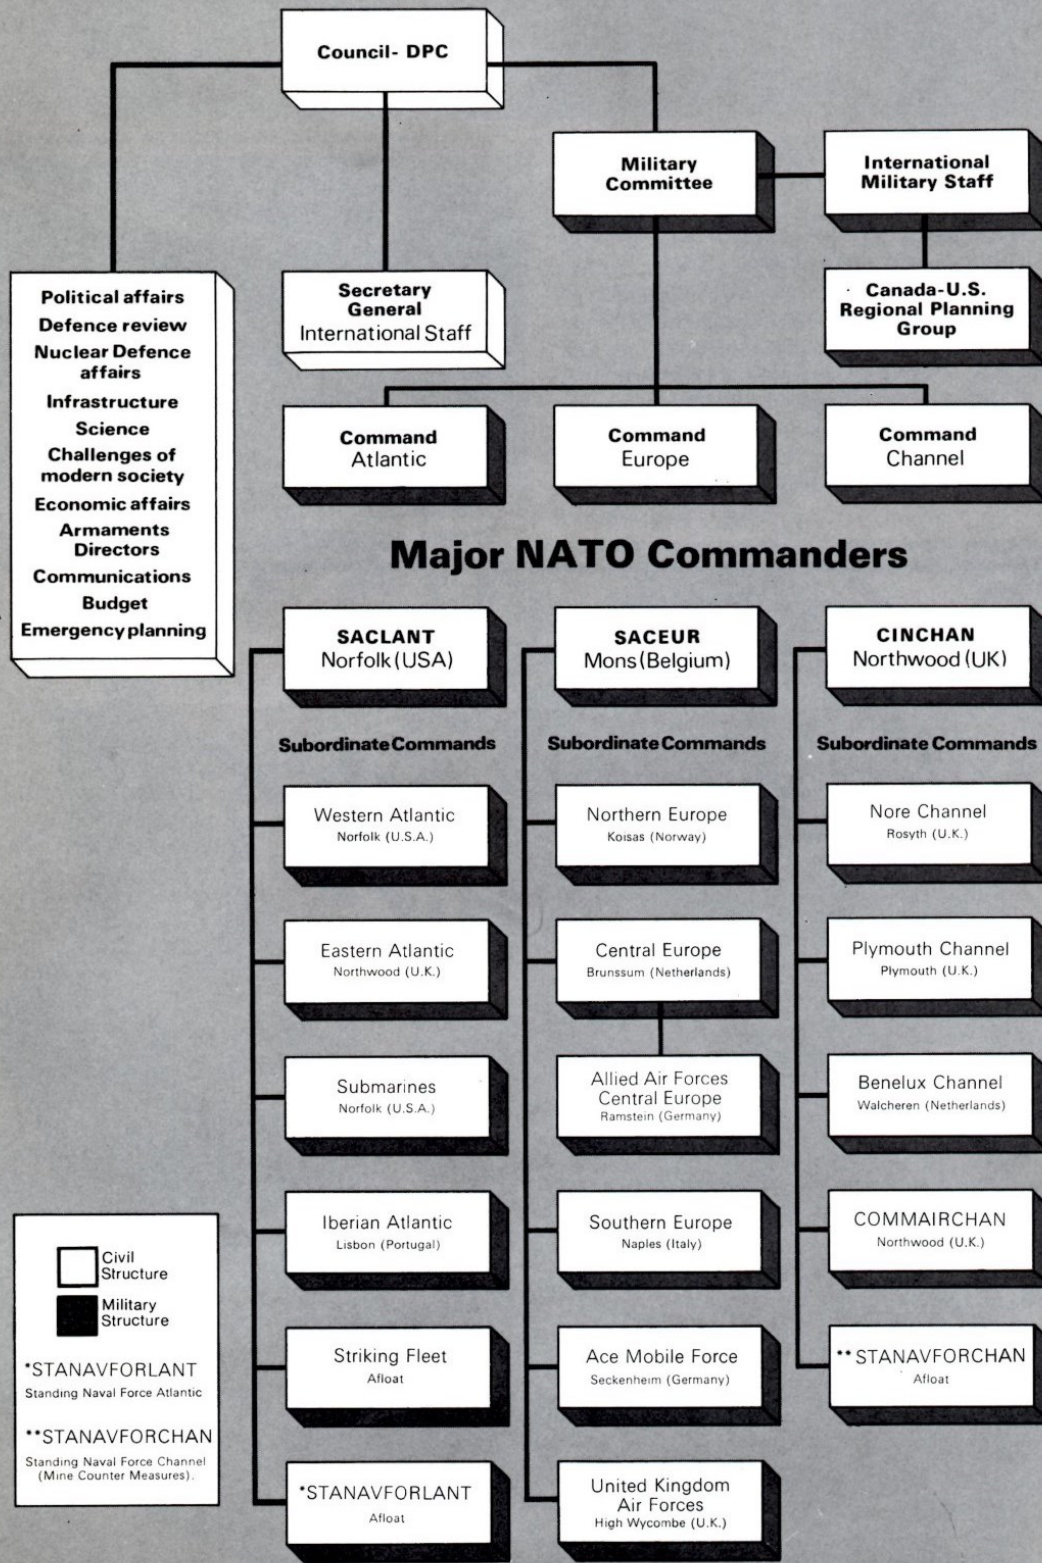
Council- DPC

Military Committee

International Military Staff

Political affairs
Defence review
Nuclear Defence affairs
Infrastructure
Science
Challenges of modern society
Economic affairs
Armaments Directors
Communications
Budget
Emergency planning

Secretary General
International Staff

Canada-U.S. Regional Planning Group

Command Atlantic

Command Europe

Command Channel

Major NATO Commanders

SACLANT
Norfolk (USA)

SACEUR
Mons (Belgium)

CINCHAN
Northwood (UK)

Subordinate Commands

Subordinate Commands

Subordinate Commands

Western Atlantic
Norfolk (U.S.A.)

Eastern Atlantic
Northwood (U.K.)

Submarines
Norfolk (U.S.A.)

Iberian Atlantic
Lisbon (Portugal)

Striking Fleet
Afloat

*STANAVFORLANT
Afloat

Northern Europe
Koisas (Norway)

Central Europe
Brunssum (Netherlands)

Allied Air Forces Central Europe
Ramstein (Germany)

Southern Europe
Naples (Italy)

Ace Mobile Force
Seckenheim (Germany)

United Kingdom Air Forces
High Wycombe (U.K.)

Nore Channel
Rosyth (U.K.)

Plymouth Channel
Plymouth (U.K.)

Benelux Channel
Walcheren (Netherlands)

COMMAIRCHAN
Northwood (U.K.)

**STANAVFORCHAN
Afloat

Civil Structure
Military Structure

*STANAVFORLANT
Standing Naval Force Atlantic

**STANAVFORCHAN
Standing Naval Force Channel (Mine Counter Measures).